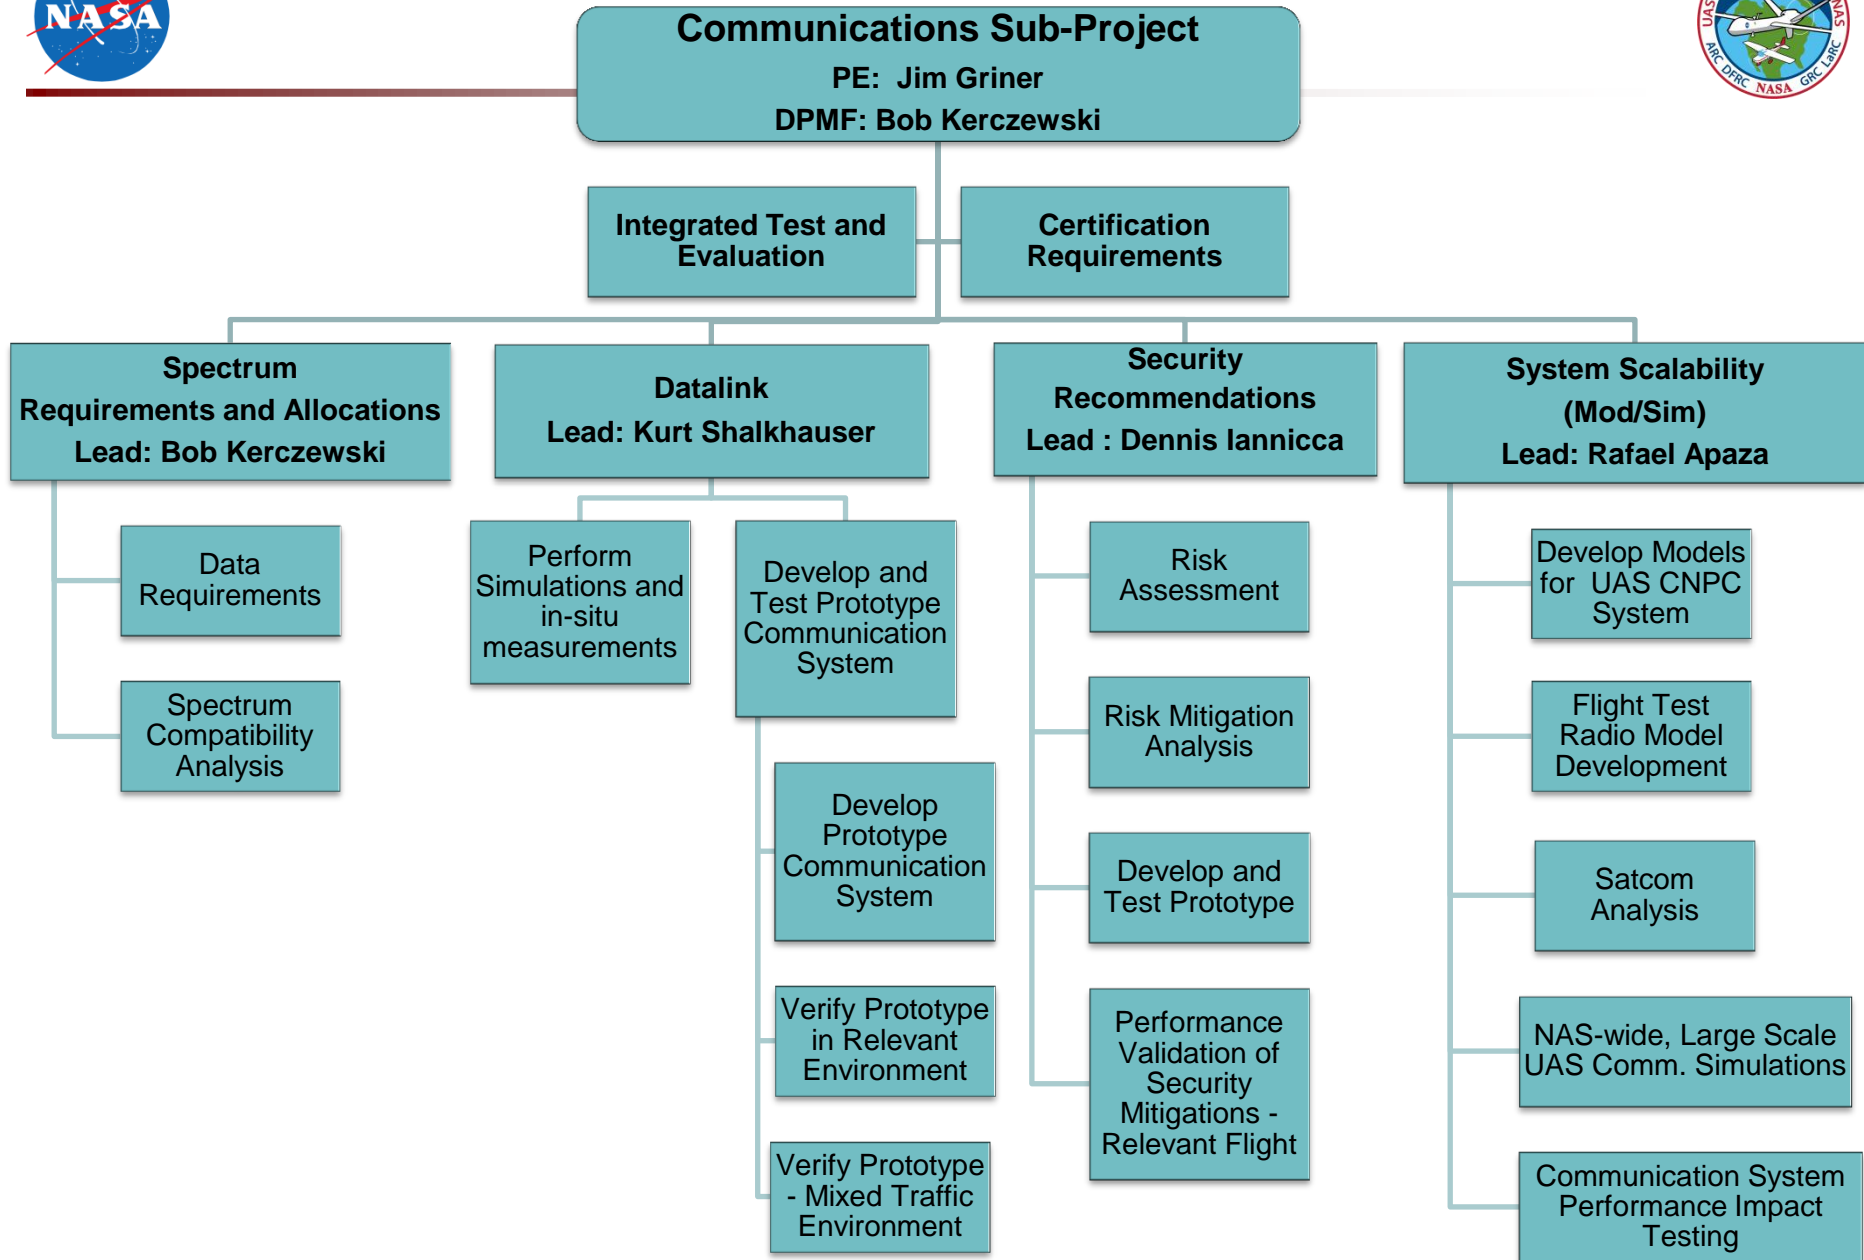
NASA

UAS NAS ARC DFRC NASA GRC LaRC

Communications Sub-Project
PE: Jim Griner
DPMF: Bob Kerczewski

Integrated Test and Evaluation

Certification Requirements

Spectrum Requirements and Allocations
Lead: Bob Kerczewski

Data Requirements

Spectrum Compatibility Analysis

Datalink
Lead: Kurt Shalkhauser

Perform Simulations and in-situ measurements

Develop and Test Prototype Communication System

Develop Prototype Communication System

Verify Prototype in Relevant Environment

Verify Prototype - Mixed Traffic Environment

Security Recommendations
Lead : Dennis Iannicca

Risk Assessment

Risk Mitigation Analysis

Develop and Test Prototype

Performance Validation of Security Mitigations - Relevant Flight

System Scalability (Mod/Sim)
Lead: Rafael Apaza

Develop Models for UAS CNPC System

Flight Test Radio Model Development

Satcom Analysis

NAS-wide, Large Scale UAS Comm. Simulations

Communication System Performance Impact Testing